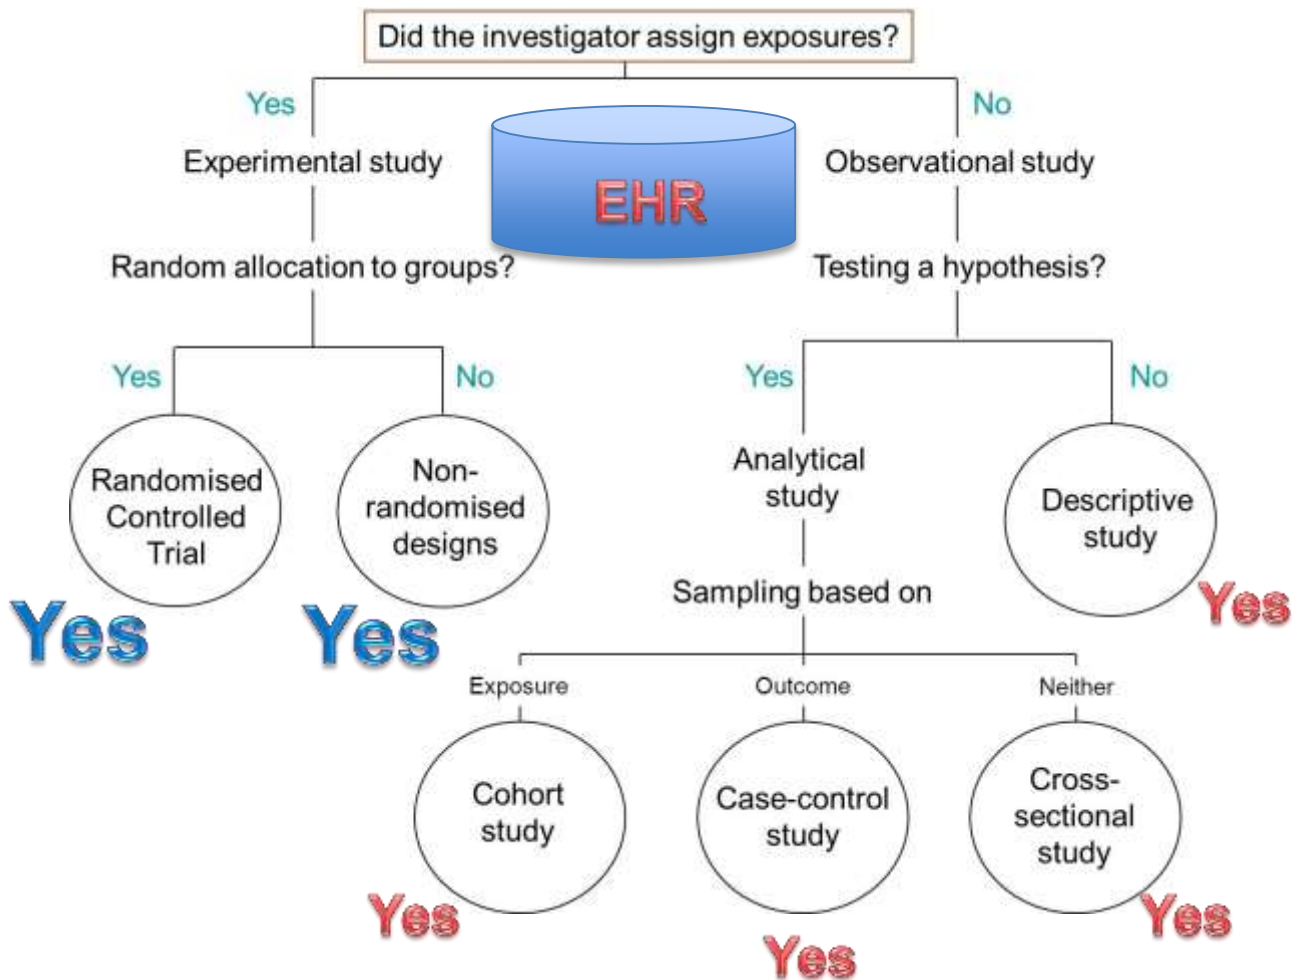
Did the investigator assign exposures?

Yes

Experimental study

Random allocation to groups?

EHR

No

Observational study

Testing a hypothesis?

Yes

No

Randomised Controlled Trial

Non-randomised designs

Yes

Yes

Yes

Analytical study

Sampling based on

No

Descriptive study

Yes

Exposure

Outcome

Neither

Cohort study

Case-control study

Cross-sectional study

Yes

Yes

Yes